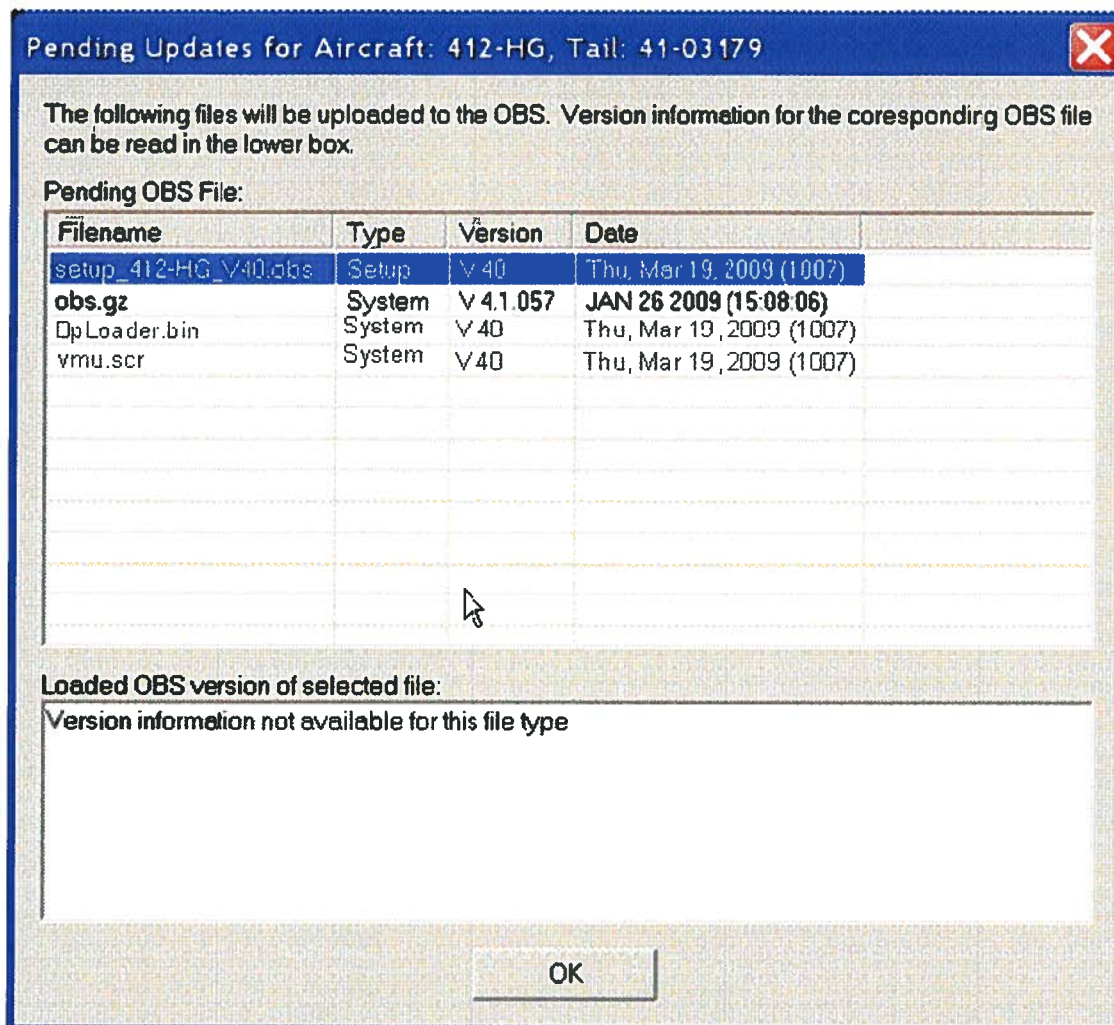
Pending Updates for Aircraft: 412-HG, Tail: 41-03179

The following files will be uploaded to the OBS. Version information for the coresponding OBS file can be read in the lower box.

Pending OBS File:

| Filename | Type | Version | Date |
|---|---|---|---|
| setup_412-HG_V40.obs | Setup | V 40 | Thu, Mar 19, 2009 (1007) |
| obs.gz | System | V 4.1.057 | JAN 26 2009 (15:08:06) |
| DpLoader.bin | System | V 40 | Thu, Mar 19, 2009 (1007) |
| vmu.scr | System | V 40 | Thu, Mar 19, 2009 (1007) |

Loaded OBS version of selected file:

Version information not available for this file type

OK